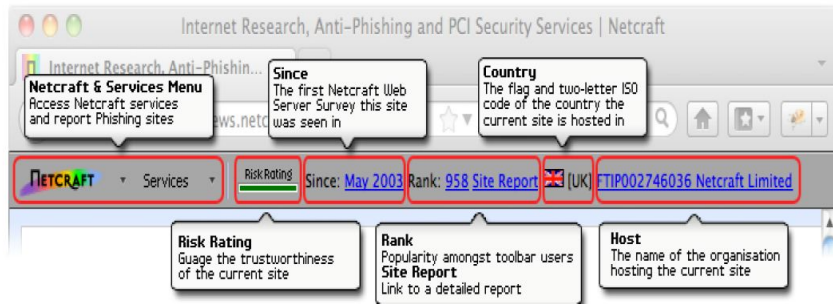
Internet Research, Anti-Phishing and PCI Security Services | Netcraft

Internet Research, Anti-Phishin...

Netcraft & Services Menu
Access Netcraft services and report Phishing sites

Since
The first Netcraft Web Server Survey this site was seen in

Country
The flag and two-letter ISO code of the country the current site is hosted in

ews.netc

NETCRAFT Services Risk Rating Since: May 2003 Rank: 958 Site Report [UK] FTIP002746036 Netcraft Limited

Risk Rating
Guage the trustworthiness of the current site

Rank
Popularity amongst toolbar users
Site Report
Link to a detailed report

Host
The name of the organisation hosting the current site